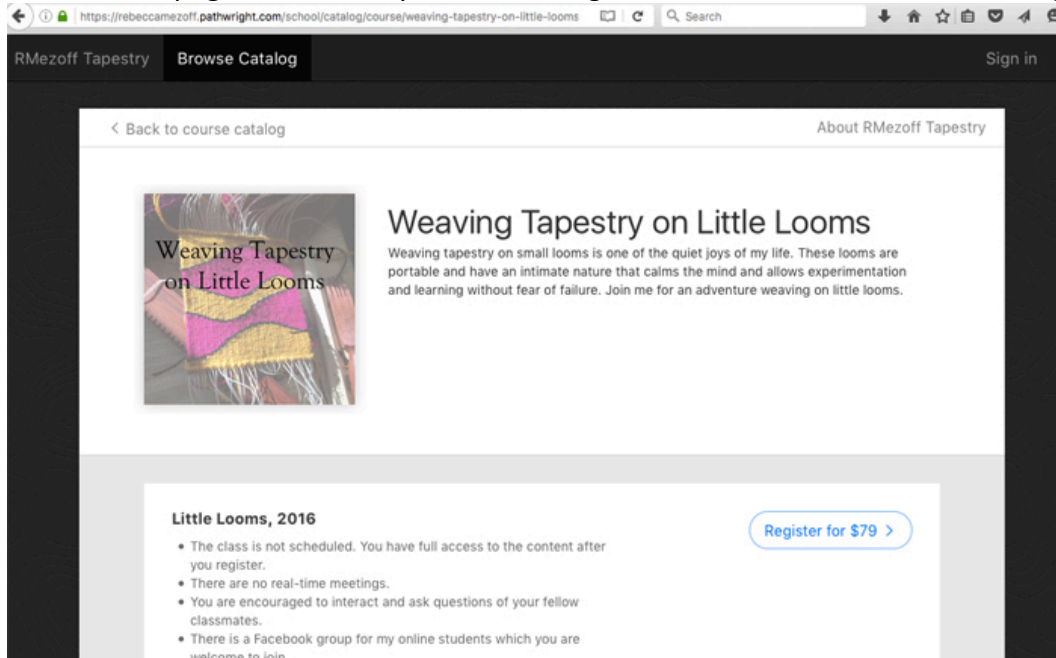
https://rebeccamezoff.pathwright.com/school/catalog/course/weaving-tapestry-on-little-looms

Search

RMezoff Tapestry

Browse Catalog

Sign in

< Back to course catalog

About RMezoff Tapestry

Weaving Tapestry on Little Looms

Weaving Tapestry on Little Looms

Weaving tapestry on small looms is one of the quiet joys of my life. These looms are portable and have an intimate nature that calms the mind and allows experimentation and learning without fear of failure. Join me for an adventure weaving on little looms.

Little Looms, 2016

Register for $79 >

- The class is not scheduled. You have full access to the content after you register.
- There are no real-time meetings.
- You are encouraged to interact and ask questions of your fellow classmates.
- There is a Facebook group for my online students which you are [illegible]